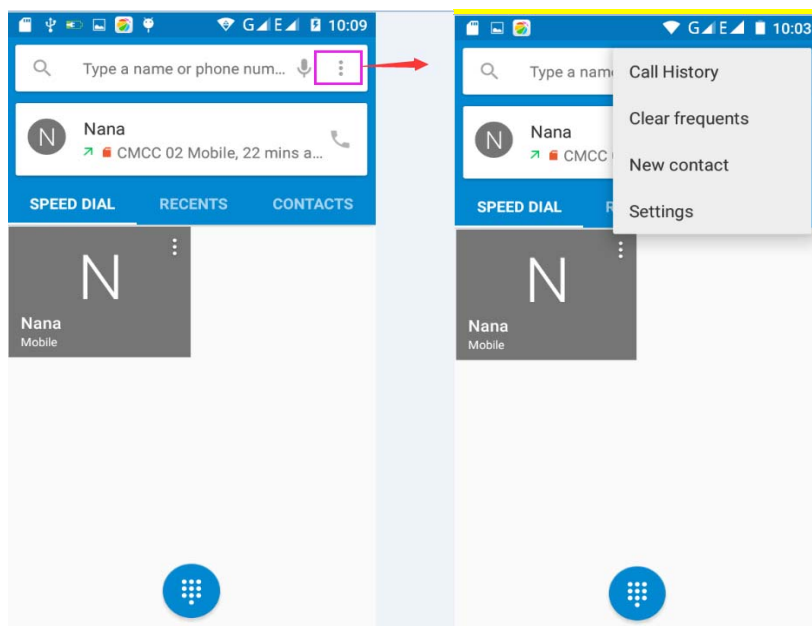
G E 10:09

Type a name or phone num...

N
Nana
CMCC 02 Mobile, 22 mins a...

SPEED DIAL
RECENTS
CONTACTS

N
Nana
Mobile

G E 10:03

Type a nam

N
Nana
CMCC

SPEED DIAL
R

Call History
Clear frequents
New contact
Settings

N
Nana
Mobile